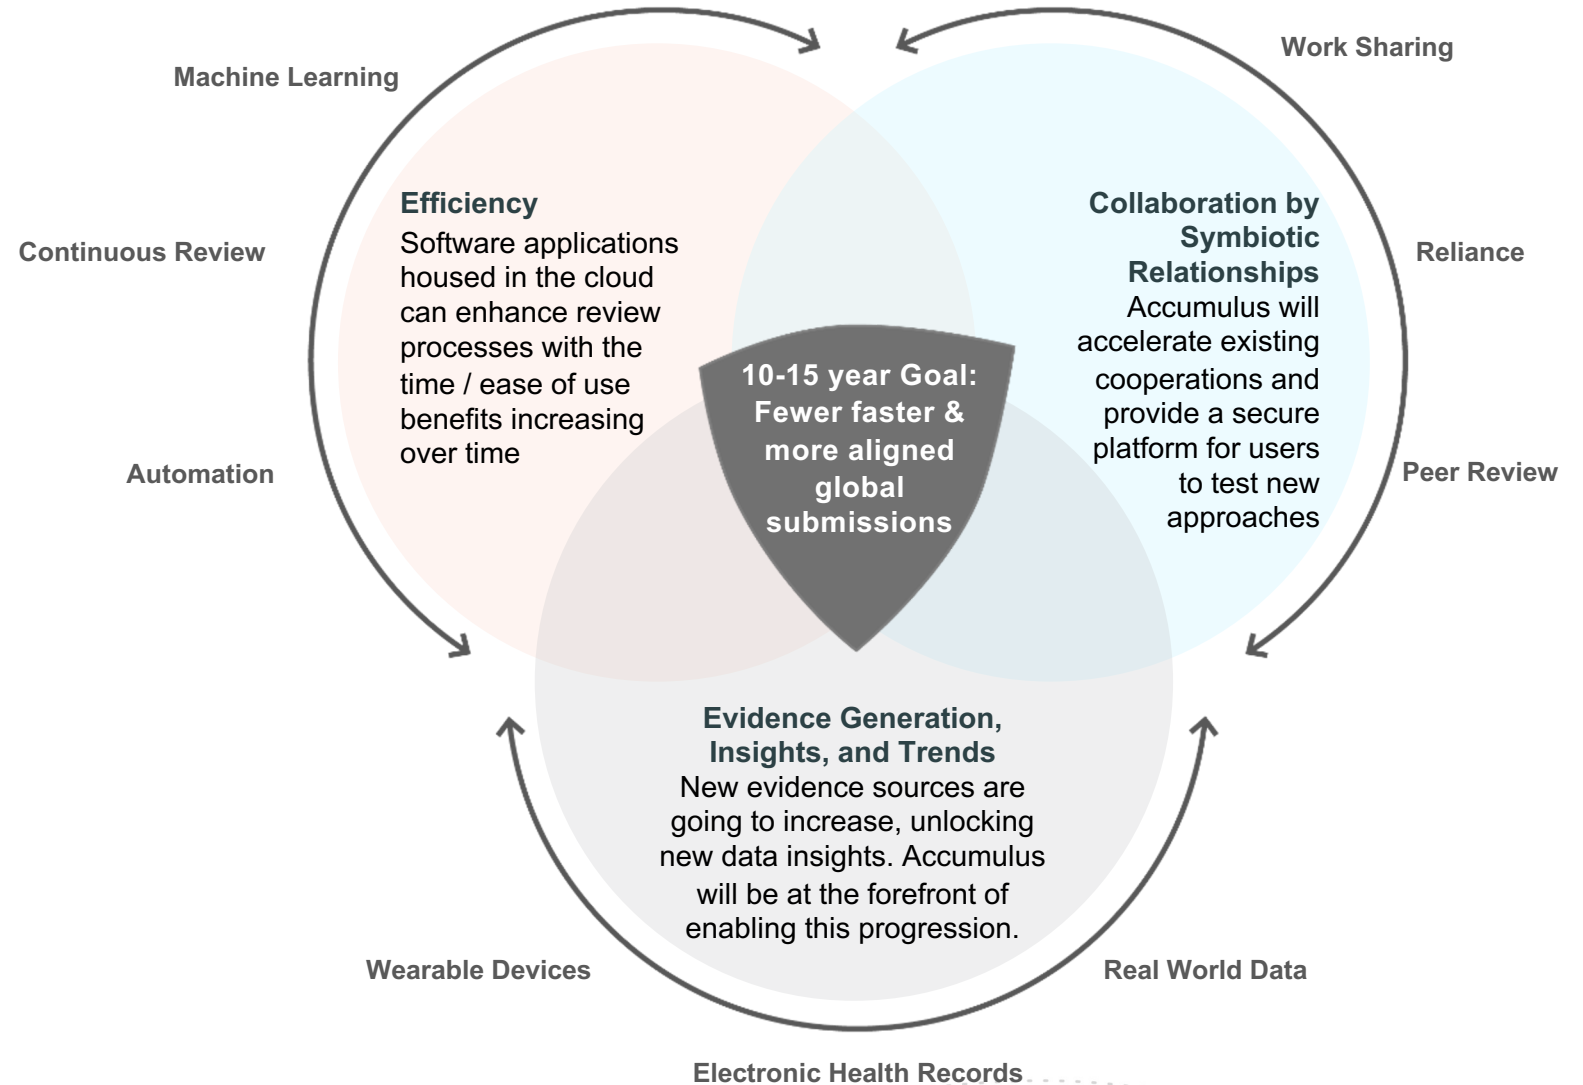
Work Sharing

Machine Learning

Efficiency
Software applications housed in the cloud can enhance review processes with the time / ease of use benefits increasing over time

Collaboration by Symbiotic Relationships
Accumulus will accelerate existing cooperations and provide a secure platform for users to test new approaches

Continuous Review

Reliance

10-15 year Goal: Fewer faster & more aligned global submissions

Automation

Peer Review

Evidence Generation, Insights, and Trends
New evidence sources are going to increase, unlocking new data insights. Accumulus will be at the forefront of enabling this progression.

Wearable Devices

Real World Data

Electronic Health Records